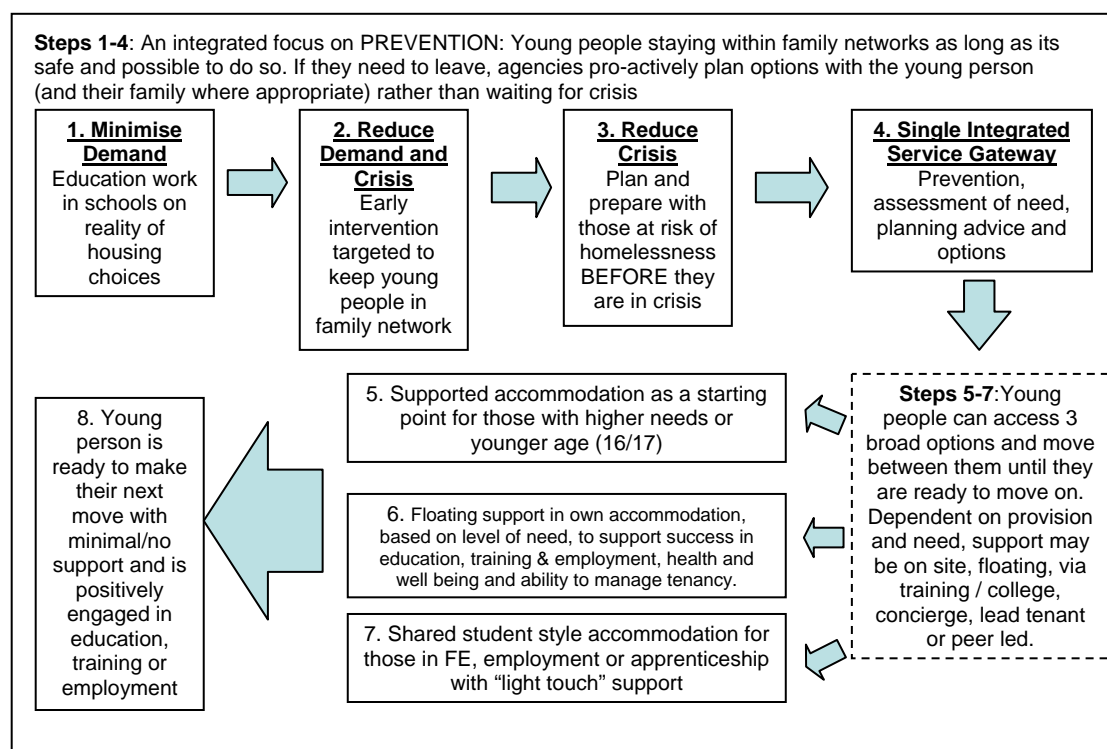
**Steps 1-4**: An integrated focus on PREVENTION: Young people staying within family networks as long as its safe and possible to do so. If they need to leave, agencies pro-actively plan options with the young person (and their family where appropriate) rather than waiting for crisis

**1. Minimise Demand**
Education work in schools on reality of housing choices

**2. Reduce Demand and Crisis**
Early intervention targeted to keep young people in family network

**3. Reduce Crisis**
Plan and prepare with those at risk of homelessness BEFORE they are in crisis

**4. Single Integrated Service Gateway**
Prevention, assessment of need, planning advice and options

**Steps 5-7**:Young people can access 3 broad options and move between them until they are ready to move on. Dependent on provision and need, support may be on site, floating, via training / college, concierge, lead tenant or peer led.

5. Supported accommodation as a starting point for those with higher needs or younger age (16/17)

6. Floating support in own accommodation, based on level of need, to support success in education, training & employment, health and well being and ability to manage tenancy.

7. Shared student style accommodation for those in FE, employment or apprenticeship with "light touch" support

8. Young person is ready to make their next move with minimal/no support and is positively engaged in education, training or employment